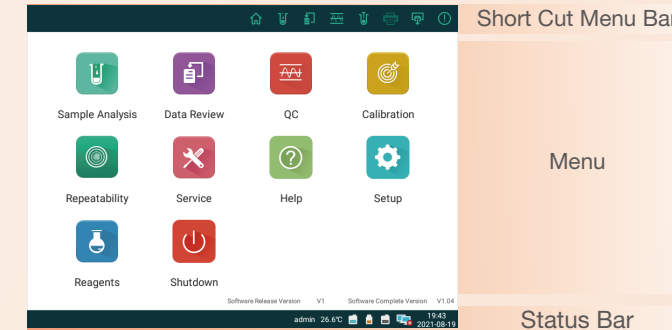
Short Cut Menu Bar

Sample Analysis
Data Review
QC
Calibration

Repeatability
Service
Help
Setup

Reagents
Shutdown

Menu

Software Release Version V1 Software Complete Version V1.04

admin 26.6℃ 19:43 2021-08-19

Status Bar